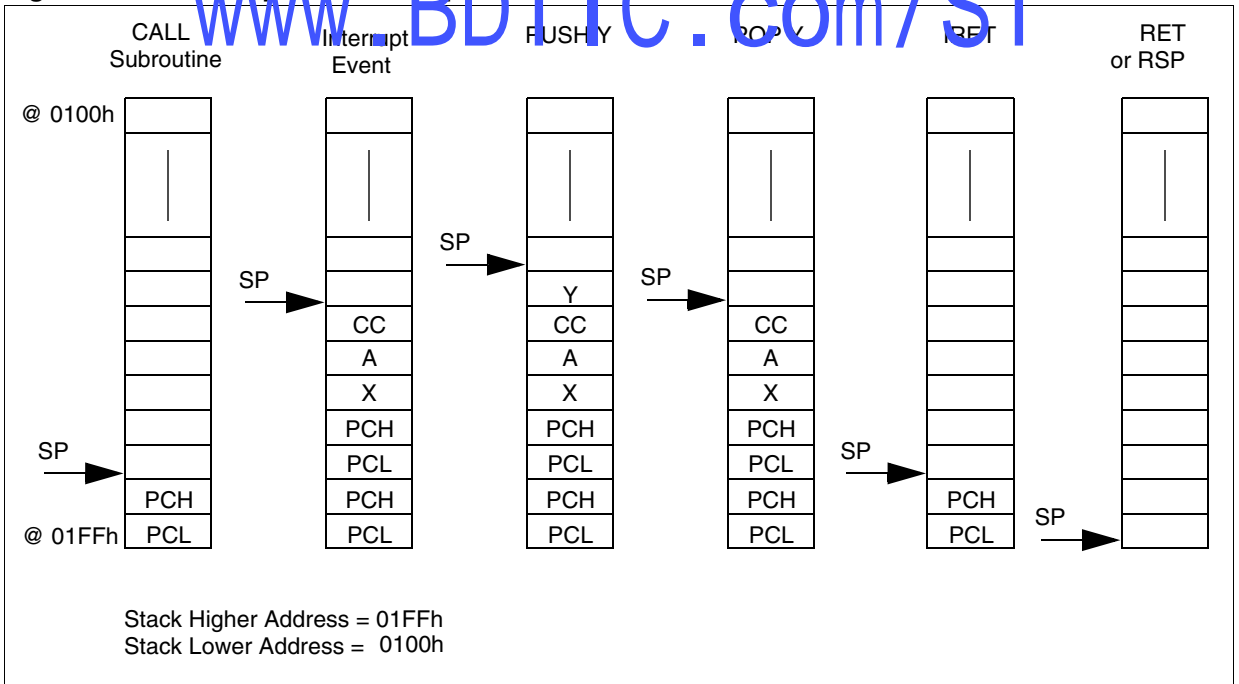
www.BDTIC.com/ST

CALL Subroutine

Interrupt Event

PUSH Y

POP Y

IRET

RET or RSP

@ 0100h

@ 01FFh

SP

SP

SP

SP

SP

SP

| PCH |
|---|
| PCL |

| CC |
|---|
| A |
| X |
| PCH |
| PCL |
| PCH |
| PCL |

| Y |
|---|
| CC |
| A |
| X |
| PCH |
| PCL |
| PCH |
| PCL |

| CC |
|---|
| A |
| X |
| PCH |
| PCL |
| PCH |
| PCL |

| PCH |
|---|
| PCL |

Stack Higher Address = 01FFh
Stack Lower Address = 0100h